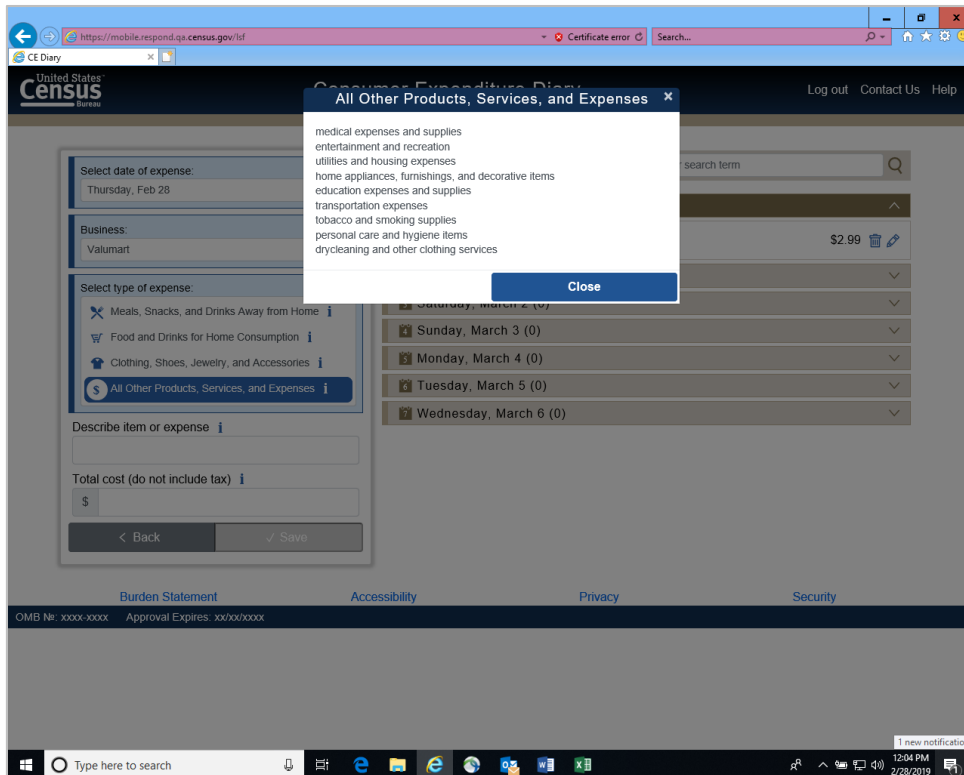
https://mobile.respond.qa.census.gov/lsf
Certificate error
Search...
CE Diary

United States Census Bureau
Consumer Expenditure Diary
Log out Contact Us Help

All Other Products, Services, and Expenses ×
medical expenses and supplies
entertainment and recreation
utilities and housing expenses
home appliances, furnishings, and decorative items
education expenses and supplies
transportation expenses
tobacco and smoking supplies
personal care and hygiene items
drycleaning and other clothing services
Close

Select date of expense:
Thursday, Feb 28
Business:
Valumart
Select type of expense:
Meals, Snacks, and Drinks Away from Home i
Food and Drinks for Home Consumption i
Clothing, Shoes, Jewelry, and Accessories i
All Other Products, Services, and Expenses i
Describe item or expense i
Total cost (do not include tax) i
$
< Back
✓ Save

r search term
$2.99
Saturday, March 2 (0)
Sunday, March 3 (0)
Monday, March 4 (0)
Tuesday, March 5 (0)
Wednesday, March 6 (0)

Burden Statement
Accessibility
Privacy
Security
OMB №: xxxx-xxxx Approval Expires: xx/xx/xxxx

1 new notificatio
Type here to search
12:04 PM
2/28/2019